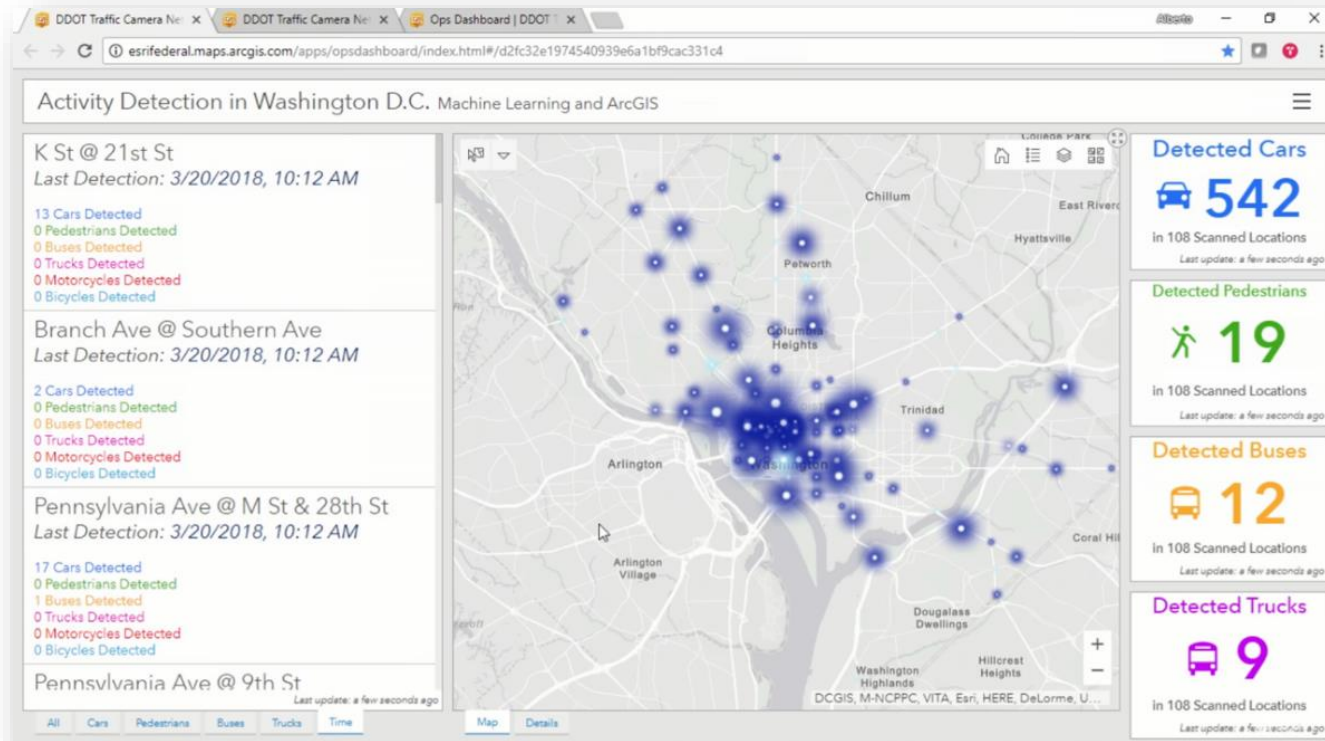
DDOT Traffic Camera Ne ×
DDOT Traffic Camera Ne ×
Ops Dashboard | DDOT ×
Alberto
esrifederal.maps.arcgis.com/apps/opsdashboard/index.html#/d2fc32e1974540939e6a1bf9cac331c4

Activity Detection in Washington D.C. Machine Learning and ArcGIS

K St @ 21st St
Last Detection: 3/20/2018, 10:12 AM

13 Cars Detected
0 Pedestrians Detected
0 Buses Detected
0 Trucks Detected
0 Motorcycles Detected
0 Bicycles Detected

Branch Ave @ Southern Ave
Last Detection: 3/20/2018, 10:12 AM

2 Cars Detected
0 Pedestrians Detected
0 Buses Detected
0 Trucks Detected
0 Motorcycles Detected
0 Bicycles Detected

Pennsylvania Ave @ M St & 28th St
Last Detection: 3/20/2018, 10:12 AM

17 Cars Detected
0 Pedestrians Detected
1 Buses Detected
0 Trucks Detected
0 Motorcycles Detected
0 Bicycles Detected

Pennsylvania Ave @ 9th St
Last update: a few seconds ago

All Cars Pedestrians Buses Trucks Time

College Park
Chillum
East Riverd
Hyattsville
Petworth
Columbia Heights
Trinidad
Arlington
Washington
Arlington Village
Coral Hil
Douglass Dwellings
Washington Highlands
Hillcrest Heights
DCGIS, M-NCPPC, VITA, Esri, HERE, DeLorme, U...
Map Details

Detected Cars
542
in 108 Scanned Locations
Last update: a few seconds ago

Detected Pedestrians
19
in 108 Scanned Locations
Last update: a few seconds ago

Detected Buses
12
in 108 Scanned Locations
Last update: a few seconds ago

Detected Trucks
9
in 108 Scanned Locations
Last update: a few seconds ago